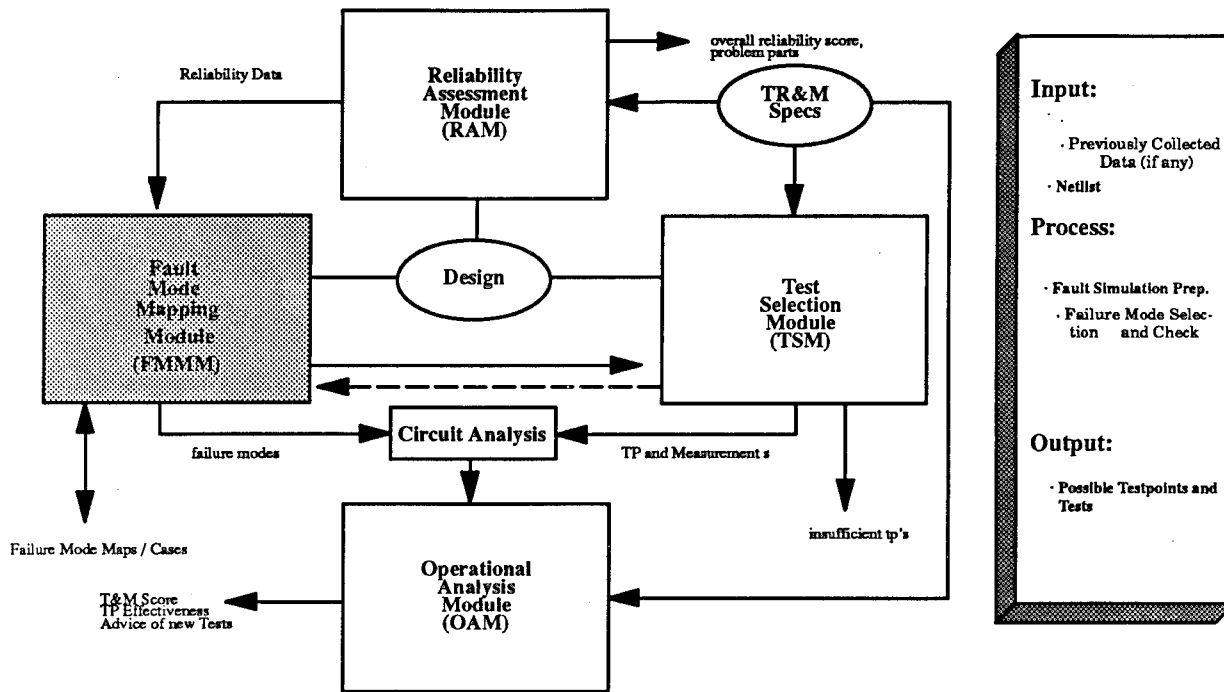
overall reliability score, problem parts

Reliability Data

Reliability Assessment Module (RAM)

TR&M Specs

Fault Mode Mapping Module (FMMM)

Design

Test Selection Module (TSM)

Circuit Analysis

failure modes

TP and Measurement s

insufficient tp's

Failure Mode Maps / Cases

Operational Analysis Module (OAM)

T&M Score
TP Effectiveness
Advice of new Tests

Input:

· Previously Collected Data (if any)

· Netlist

Process:

· Fault Simulation Prep.

· Failure Mode Selection and Check

Output:

· Possible Testpoints and Tests